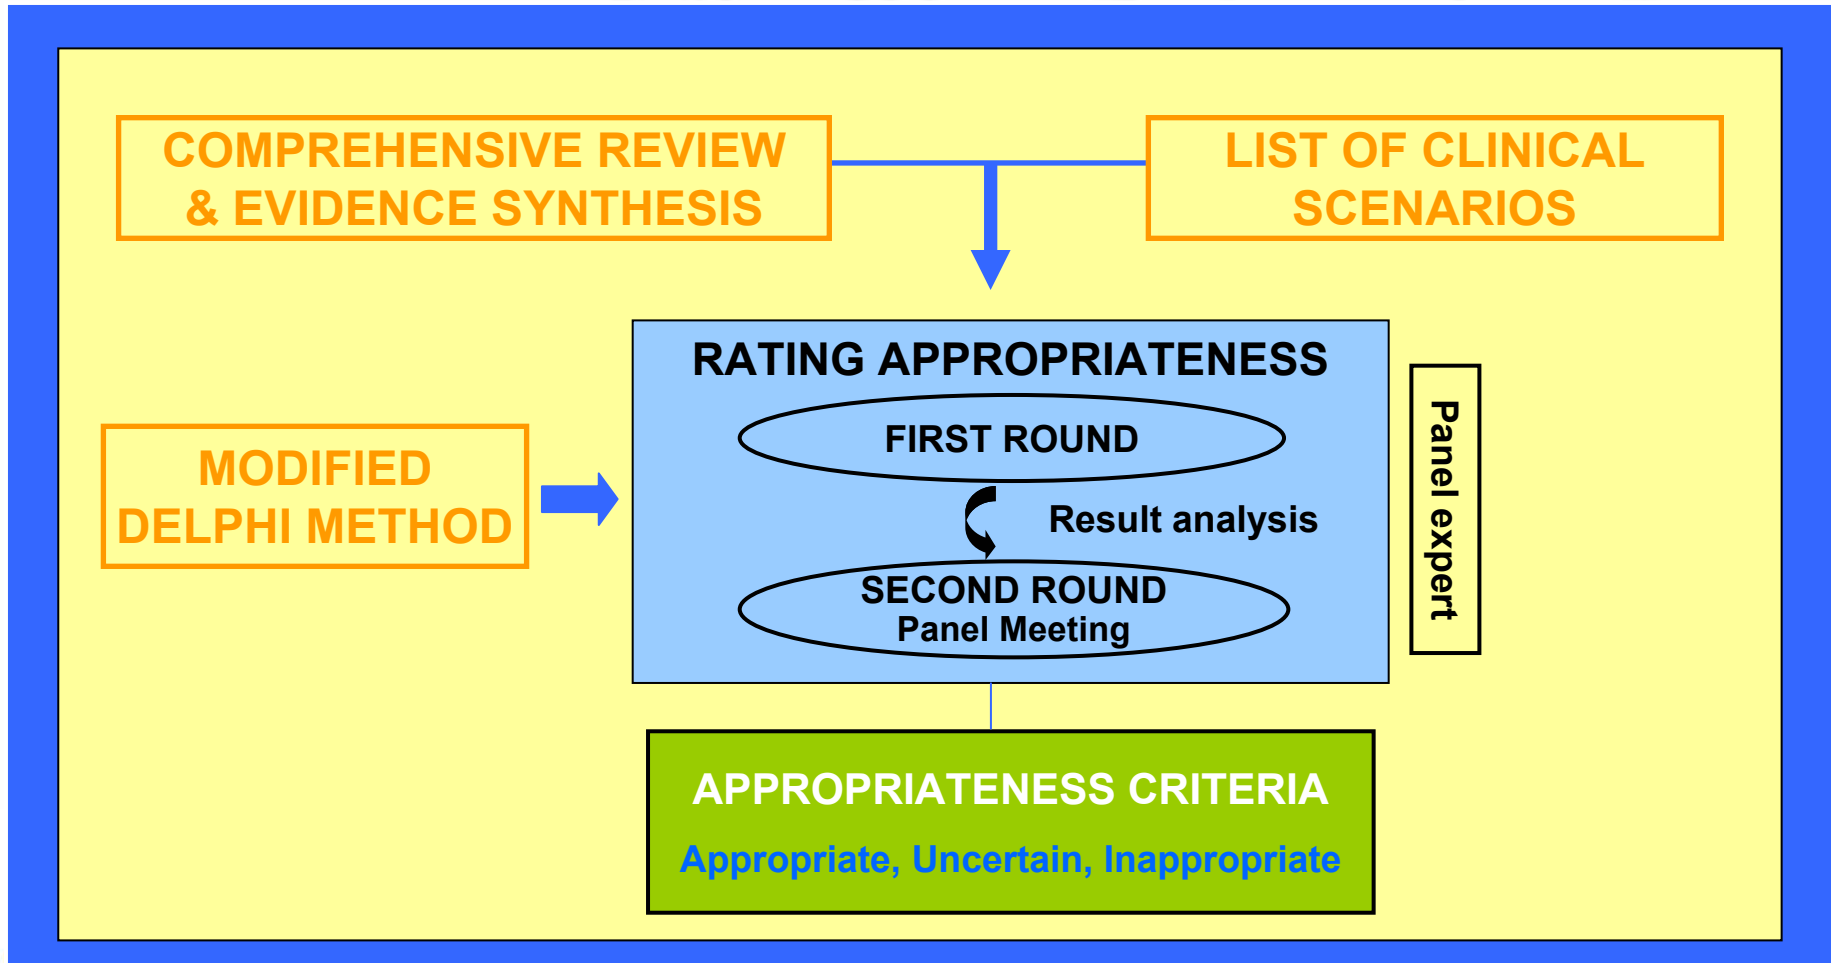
COMPREHENSIVE REVIEW & EVIDENCE SYNTHESIS

LIST OF CLINICAL SCENARIOS

MODIFIED DELPHI METHOD

RATING APPROPRIATENESS

FIRST ROUND

Result analysis

SECOND ROUND
Panel Meeting

Panel expert

APPROPRIATENESS CRITERIA

Appropriate, Uncertain, Inappropriate